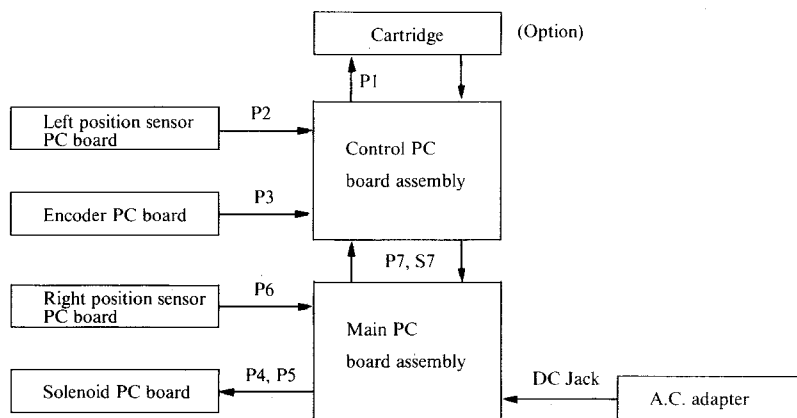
Cartridge
(Option)
P1
Left position sensor PC board
P2
Control PC board assembly
Encoder PC board
P3
P7, S7
Right position sensor PC board
P6
Main PC board assembly
Solenoid PC board
P4, P5
DC Jack
A.C. adapter